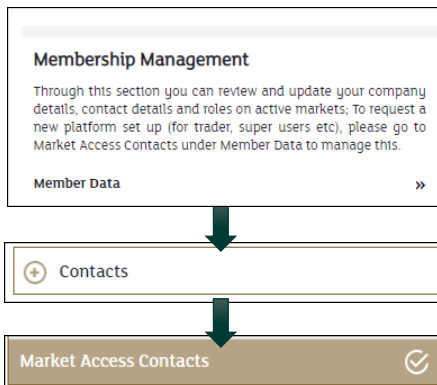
Membership Management

Through this section you can review and update your company details, contact details and roles on active markets; To request a new platform set up (for trader, super users etc), please go to Market Access Contacts under Member Data to manage this.

Member Data »

Contacts

Market Access Contacts